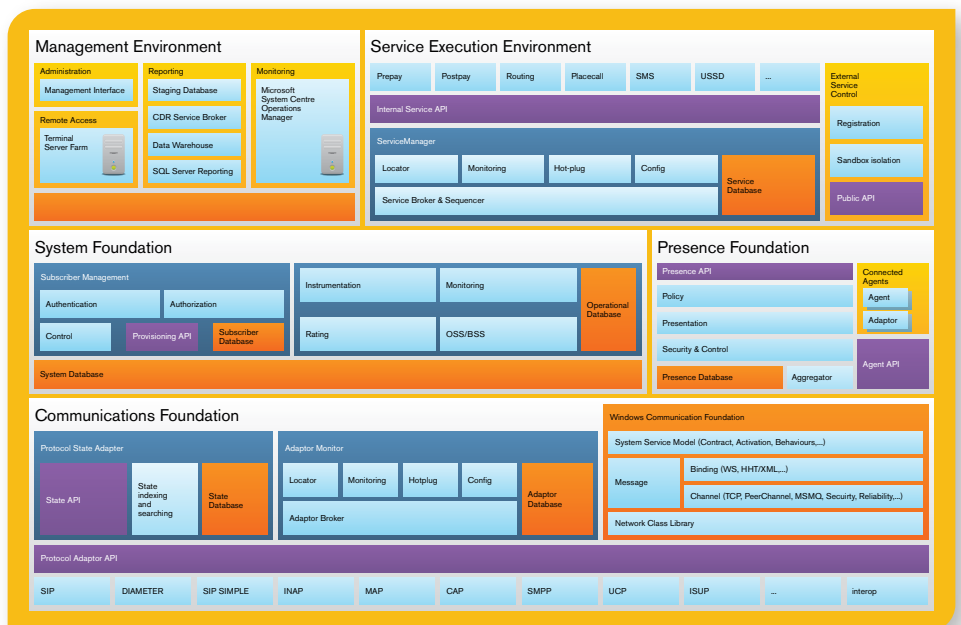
Management Environment

Administration
Management Interface

Remote Access
Terminal Server Farm

Reporting
Staging Database
CDR Service Broker
Data Warehouse
SQL Server Reporting

Monitoring
Microsoft System Centre Operations Manager

Service Execution Environment

Prepay
Postpay
Routing
Placecall
SMS
USSD
...

Internal Service API

ServiceManager
Locator
Monitoring
Hot-plug
Config
Service Broker & Sequencer
Service Database

External Service Control
Registration
Sandbox isolation
Public API

System Foundation

Subscriber Management
Authentication
Authorization
Control
Provisioning API
Subscriber Database

Instrumentation
Monitoring
Rating
OSS/BSS
Operational Database

System Database

Presence Foundation

Presence API
Policy
Presentation
Security & Control
Presence Database
Aggregator

Connected Agents
Agent
Adaptor
Agent API

Communications Foundation

Protocol State Adapter
State API
State indexing and searching
State Database

Adaptor Monitor
Locator
Monitoring
Hotplug
Config
Adaptor Broker
Adaptor Database

Windows Communication Foundation
System Service Model (Contract, Activation, Behaviours,...)
Message
Binding (WS, HHT/XML,...)
Channel (TCP, PeerChannel, MSMQ, Secuirty, Reliability,...)
Network Class Library

Protocol Adaptor API

SIP
DIAMETER
SIP SIMPLE
INAP
MAP
CAP
SMPP
UCP
ISUP
...
interop